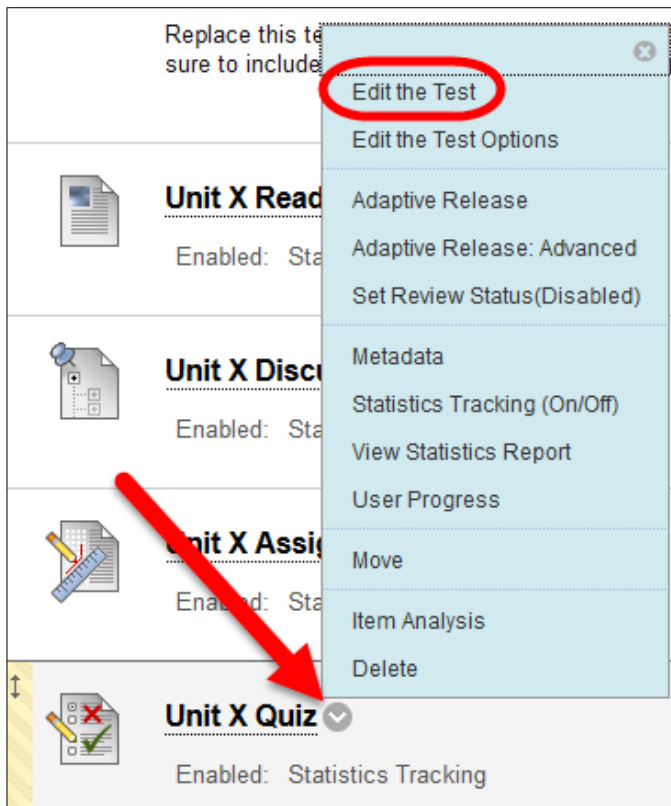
Replace this te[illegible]
sure to include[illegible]

Edit the Test
Edit the Test Options

Adaptive Release
Adaptive Release: Advanced
Set Review Status(Disabled)

Metadata
Statistics Tracking (On/Off)
View Statistics Report
User Progress

Move

Item Analysis
Delete

Unit X Read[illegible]
Enabled: Sta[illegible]

Unit X Discu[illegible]
Enabled: Sta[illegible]

Unit X Assig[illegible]
Enab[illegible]d: Sta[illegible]

Unit X Quiz
Enabled: Statistics Tracking